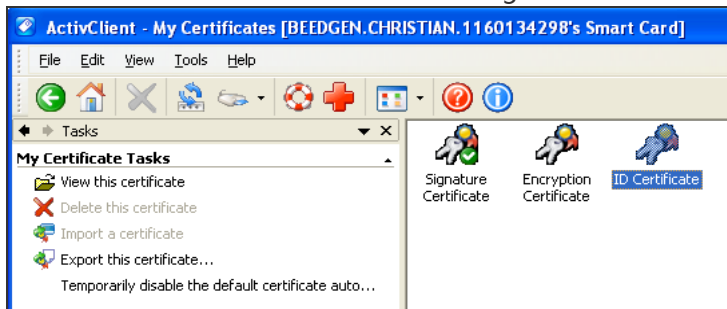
ActivClient - My Certificates [BEEDGEN.CHRISTIAN.1160134298's Smart Card]

File Edit View Tools Help

Tasks

My Certificate Tasks

View this certificate

Delete this certificate

Import a certificate

Export this certificate...

Temporarily disable the default certificate auto...

Signature Certificate

Encryption Certificate

ID Certificate